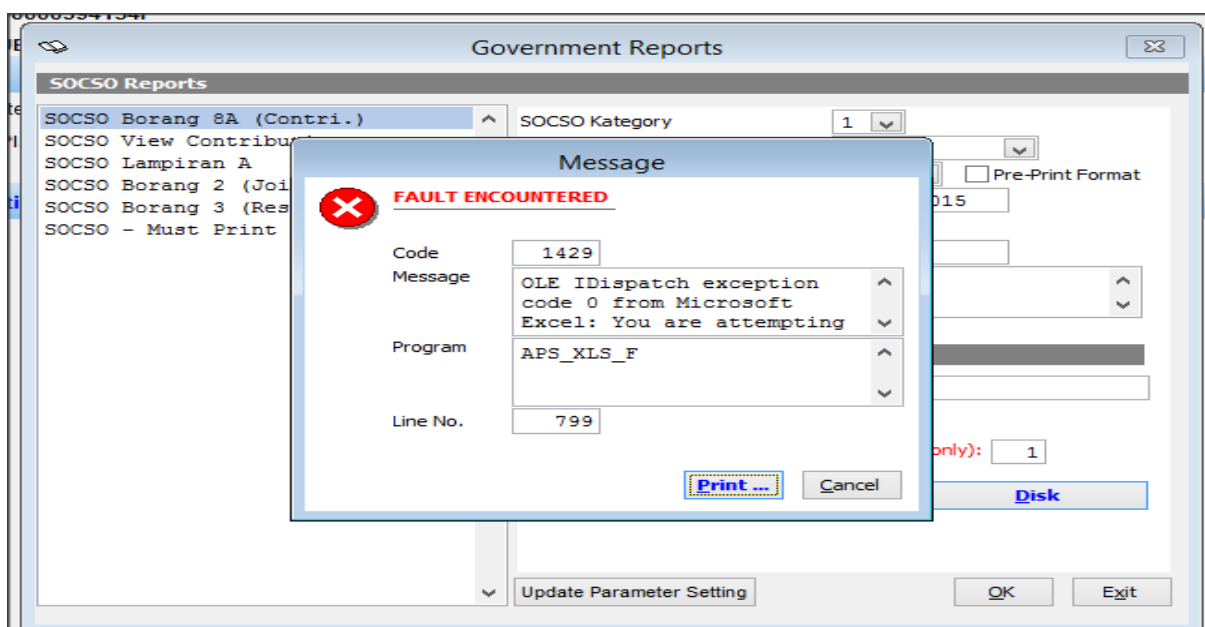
Government Reports

SOCSO Reports

SOCSO Borang 8A (Contri.)
SOCSO View Contribu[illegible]
SOCSO Lampiran A
SOCSO Borang 2 (Joi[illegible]
SOCSO Borang 3 (Res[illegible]
SOCSO - Must Print

SOCSO Kategory 1

Pre-Print Format

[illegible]015

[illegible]nly): 1

Disk

Message

FAULT ENCOUNTERED

Code 1429

Message OLE IDispatch exception code 0 from Microsoft Excel: You are attempting

Program APS_XLS_F

Line No. 799

Print ...

Cancel

Update Parameter Setting

OK

Exit